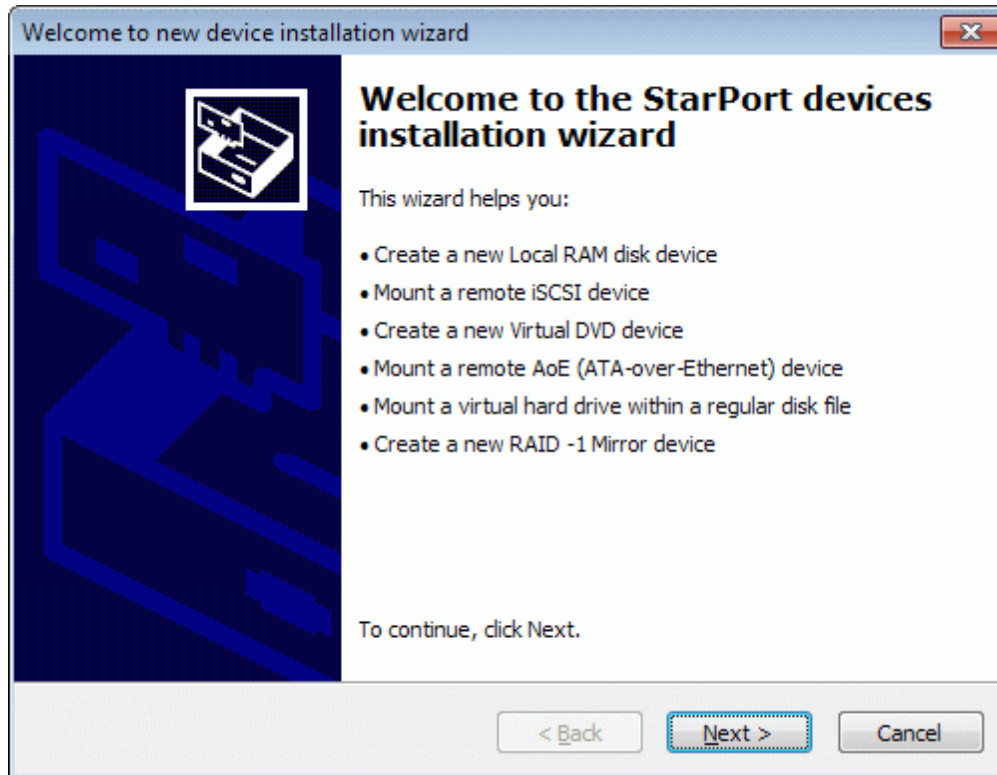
Welcome to new device installation wizard

Welcome to the StarPort devices installation wizard

This wizard helps you:

• Create a new Local RAM disk device
• Mount a remote iSCSI device
• Create a new Virtual DVD device
• Mount a remote AoE (ATA-over-Ethernet) device
• Mount a virtual hard drive within a regular disk file
• Create a new RAID -1 Mirror device

To continue, click Next.

< Back
Next >
Cancel